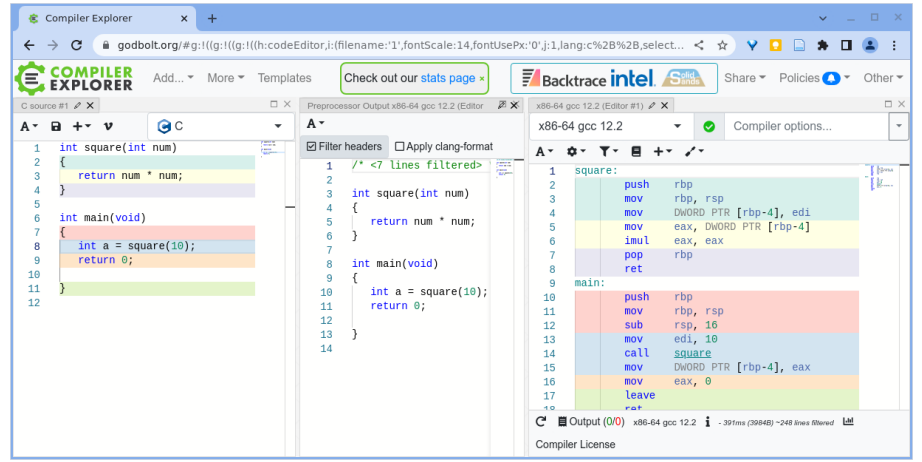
Compiler Explorer

godbolt.org/#g:!((g:!((g:!((h:codeEditor,i:(filename:'1',fontScale:14,fontUsePx:'0',j:1,lang:c%2B%2B,select...

COMPILER EXPLORER Add... More Templates Check out our stats page Backtrace intel Share Policies Other

C source #1

A B + v C

```
1  int square(int num)
2  {
3      return num * num;
4  }
5
6  int main(void)
7  {
8      int a = square(10);
9      return 0;
10
11 }
12
```

Preprocessor Output x86-64 gcc 12.2 (Editor

A

Filter headers Apply clang-format

```
1  /* <7 lines filtered>
2
3  int square(int num)
4  {
5      return num * num;
6  }
7
8  int main(void)
9  {
10     int a = square(10);
11     return 0;
12
13 }
14
```

x86-64 gcc 12.2 (Editor #1)

x86-64 gcc 12.2 Compiler options...

A

```
1  square:
2          push    rbp
3          mov     rbp, rsp
4          mov     DWORD PTR [rbp-4], edi
5          mov     eax, DWORD PTR [rbp-4]
6          imul    eax, eax
7          pop     rbp
8          ret
9  main:
10         push    rbp
11         mov     rbp, rsp
12         sub     rsp, 16
13         mov     edi, 10
14         call    square
15         mov     DWORD PTR [rbp-4], eax
16         mov     eax, 0
17         leave
           ret
```

Output (0/0) x86-64 gcc 12.2 - 391ms (3984B) ~248 lines filtered

Compiler License